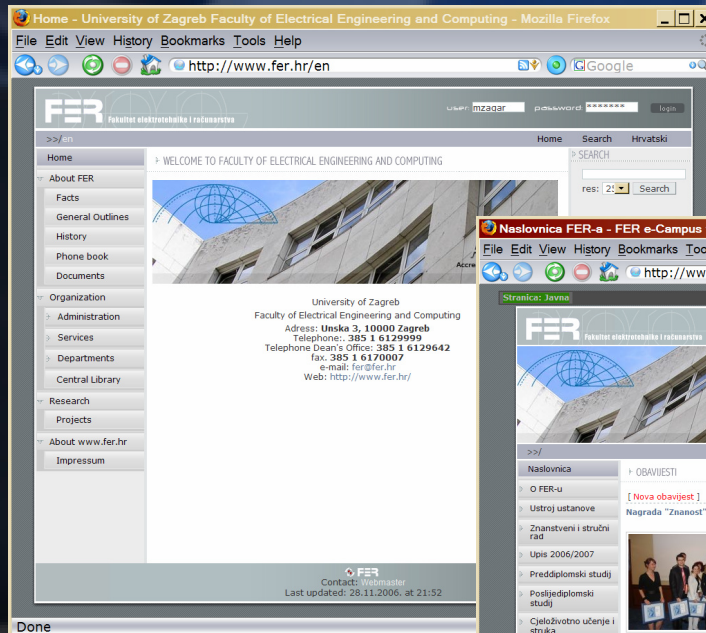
Home - University of Zagreb Faculty of Electrical Engineering and Computing - Mozilla Firefox
File Edit View History Bookmarks Tools Help
http://www.fer.hr/en
Google

FER Fakultet elektrotehnike i računarstva
user: mzagar password ****** login
>>/en
Home Search Hrvatski
Home
About FER
Facts
General Outlines
History
Phone book
Documents
Organization
Administration
Services
Departments
Central Library
Research
Projects
About www.fer.hr
Impressum
WELCOME TO FACULTY OF ELECTRICAL ENGINEERING AND COMPUTING
SEARCH
res: 25 Search
Accre

University of Zagreb
Faculty of Electrical Engineering and Computing
Adress: Unska 3, 10000 Zagreb
Telephone:. 385 1 6129999
Telephone Dean's Office: 385 1 6129642
fax. 385 1 6170007
e-mail: fer@fer.hr
Web: http://www.fer.hr/

FER
Contact: Webmaster
Last updated: 28.11.2006. at 21:52

Naslovnica FER-a - FER e-Campus
File Edit View History Bookmarks Too
http://ww
Stranica: Javna
FER Fakultet elektrotehnike i računarstva
>>/
Naslovnica
O FER-u
Ustroj ustanove
Znanstveni i stručni rad
Upis 2006/2007
Preddiplomski studij
Poslijediplomski studij
Cjeloživotno učenje i struka
OBAVIJESTI
[ Nova obavijest ]
Nagrada "Znanost"

Done